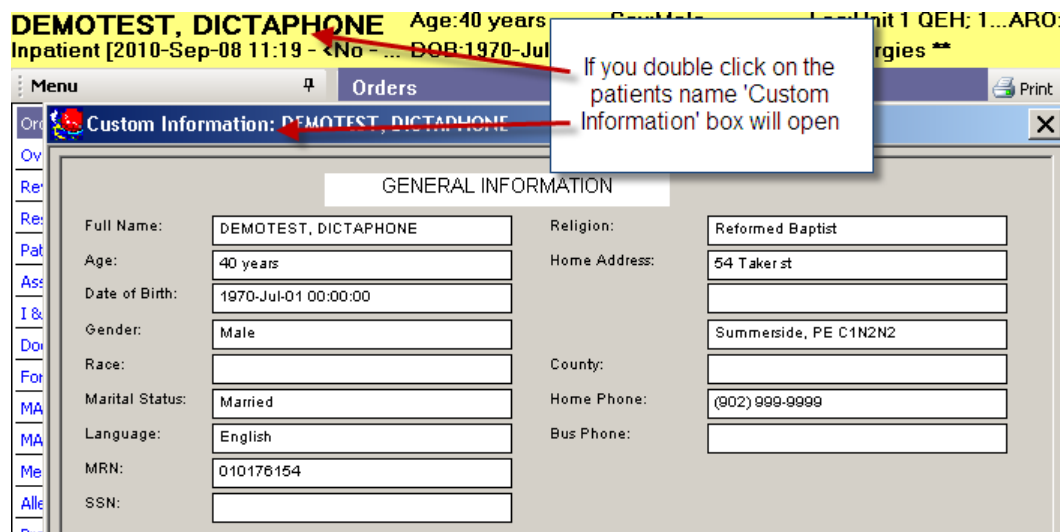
DEMOTEST, DICTAPHONE Age:40 years Sex:Male Loc:Unit 1 QEH; 1...ARO:
Inpatient [2010-Sep-08 11:19 - <No - ... DOB:1970-Jul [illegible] rgies **

Menu
Orders
Print

If you double click on the patients name 'Custom Information' box will open

Custom Information: DEMOTEST, DICTAPHONE

Ord
Ov
Re
Re
Pat
Ass
I &
Do
For
MA
MA
Me
Alle

GENERAL INFORMATION

| | | | |
|---|---|---|---|
| Full Name: | DEMOTEST, DICTAPHONE | Religion: | Reformed Baptist |
| Age: | 40 years | Home Address: | 54 Taker st |
| Date of Birth: | 1970-Jul-01 00:00:00 | | |
| Gender: | Male | | Summerside, PE C1N2N2 |
| Race: | | County: | |
| Marital Status: | Married | Home Phone: | (902) 999-9999 |
| Language: | English | Bus Phone: | |
| MRN: | 010176154 | | |
| SSN: | | | |